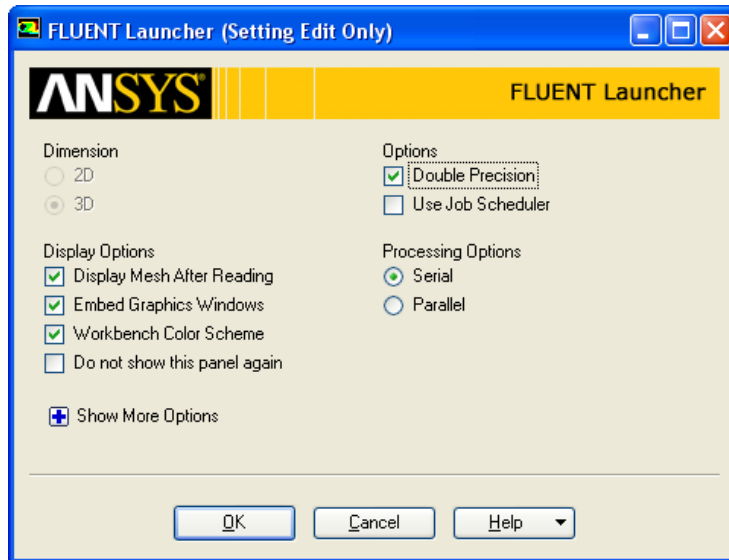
FLUENT Launcher (Setting Edit Only)

ANSYS

FLUENT Launcher

Dimension
2D
3D

Options
Double Precision
Use Job Scheduler

Display Options
Display Mesh After Reading
Embed Graphics Windows
Workbench Color Scheme
Do not show this panel again

Processing Options
Serial
Parallel

Show More Options

OK
Cancel
Help